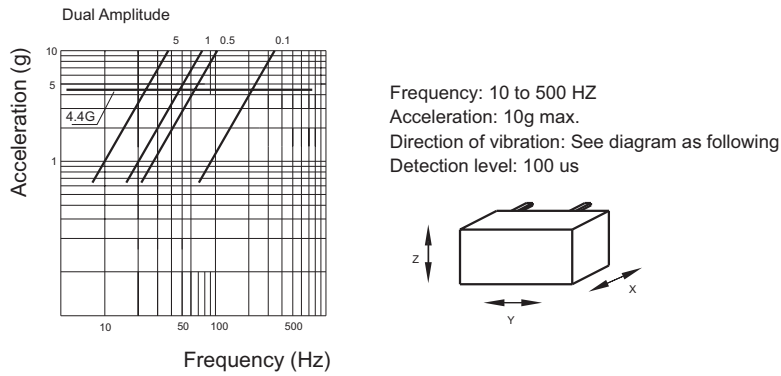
Dual Amplitude

5 1 0.5 0.1

10

5

4.4G

1

Acceleration (g)

10 50 100 500

Frequency (Hz)

Frequency: 10 to 500 HZ
Acceleration: 10g max.
Direction of vibration: See diagram as following
Detection level: 100 us

Z

Y

X